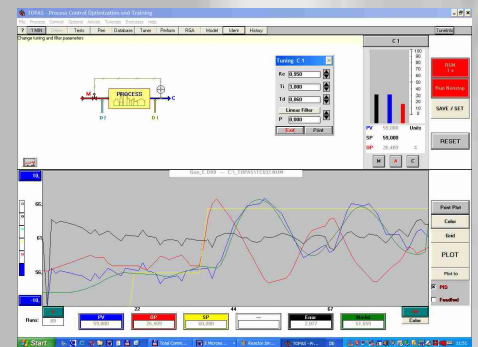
TOPAS - Process Control Optimization and Training

File Process Control Options Arrows Tutorials Exercises Help

? TMB Diag Tests Pini Database Tuner Perform RGA Model Ident History

TuneBrk

Change tuning and filter parameters

PROCESS

M

C

D 2

D 1

Tuning C 1

Kc 0.850

Ti 1.000

Td 0.060

Linear Filter

P 0.000

Exit

Print

C 1

100

90

80

70

60

50

40

30

20

10

0

PV 59,000 Units

SP 59,000

OP 26,400

M

A

C

SAVE / SET

RESET

Gas_C.000 -- C:\_TOPAS\1\CE2.NEW

100

65

61

56

0%

Past Plot

Color

Grid

PLOT

Plot to

PID

Feedfwd

Runs:

99

22

44

67

PV

59,000

OP

26,400

SP

59,000

Error

2,077

Model

61,550

Color

Start

Total Comm...

3 Microso...

TOPAS

DE